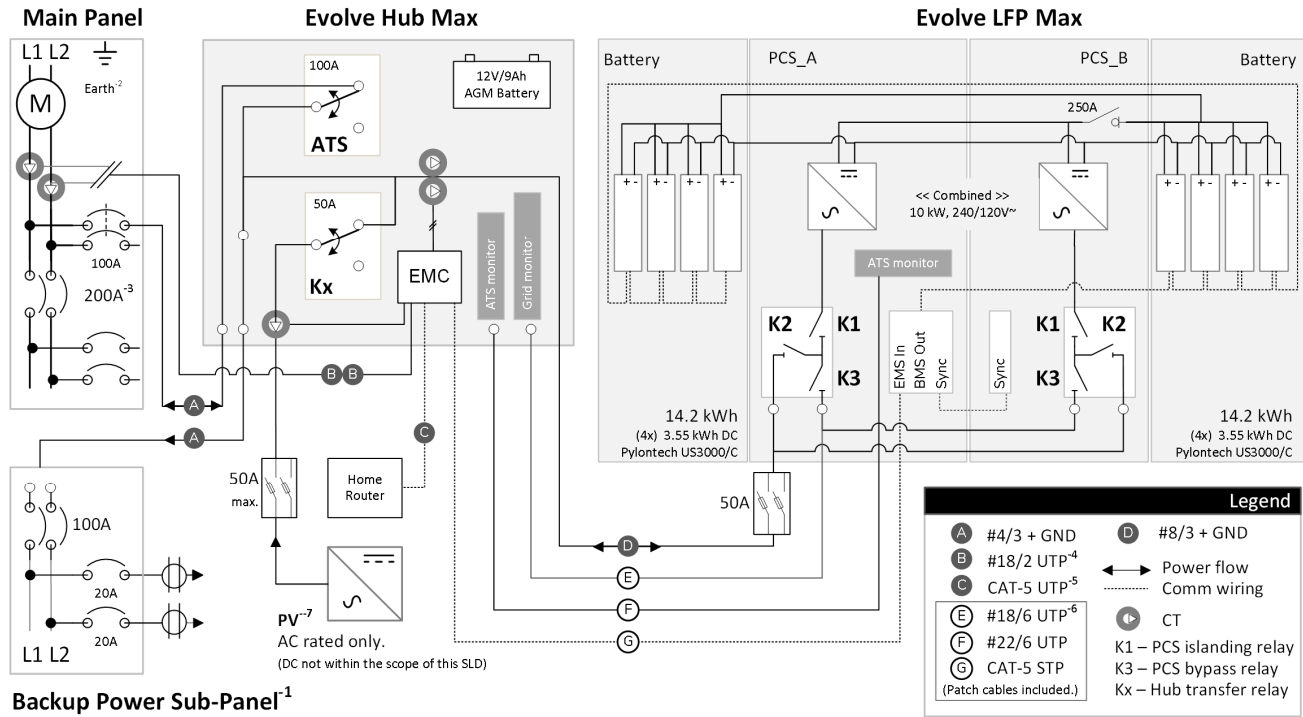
Main Panel

Evolve Hub Max

Evolve LFP Max

L1 L2

M

Earth$^{-2}$

100A

200A$^{-3}$

100A

ATS

12V/9Ah AGM Battery

50A

Kx

EMC

ATS monitor

Grid monitor

Battery

PCS_A

PCS_B

Battery

250A

<< Combined >> 10 kW, 240/120V~

ATS monitor

K2

K1

K3

EMS In

BMS Out

Sync

Sync

K1

K2

K3

14.2 kWh
(4x) 3.55 kWh DC
Pylontech US3000/C

14.2 kWh
(4x) 3.55 kWh DC
Pylontech US3000/C

A

A

B B

C

Home Router

50A max.

50A

D

E

F

G

100A

20A

20A

L1 L2

PV$^{-7}$
AC rated only.
(DC not within the scope of this SLD)

Backup Power Sub-Panel$^{-1}$

Legend

A #4/3 + GND
B #18/2 UTP$^{-4}$
C CAT-5 UTP$^{-5}$
E #18/6 UTP$^{-6}$
F #22/6 UTP
G CAT-5 STP
(Patch cables included.)

D #8/3 + GND
Power flow
Comm wiring
CT
K1 – PCS islanding relay
K3 – PCS bypass relay
Kx – Hub transfer relay